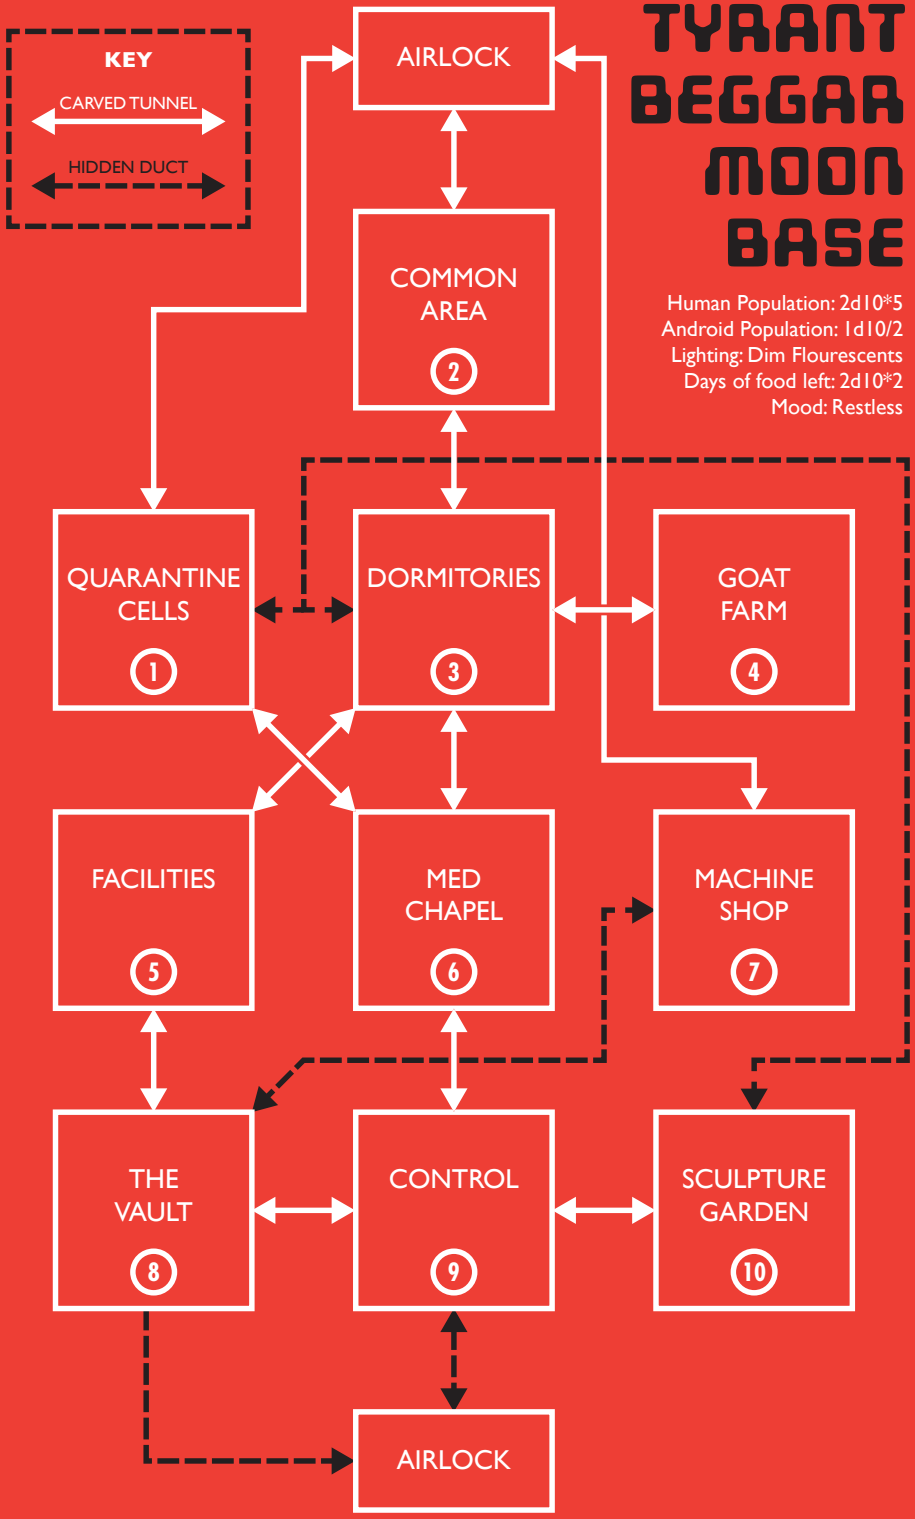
KEY
CARVED TUNNEL
HIDDEN DUCT

TYRANT BEGGAR MOON BASE

Human Population: 2d10*5
Android Population: 1d10/2
Lighting: Dim Flourescents
Days of food left: 2d10*2
Mood: Restless

AIRLOCK

COMMON AREA
2

QUARANTINE CELLS
1

DORMITORIES
3

GOAT FARM
4

FACILITIES
5

MED CHAPEL
6

MACHINE SHOP
7

THE VAULT
8

CONTROL
9

SCULPTURE GARDEN
10

AIRLOCK